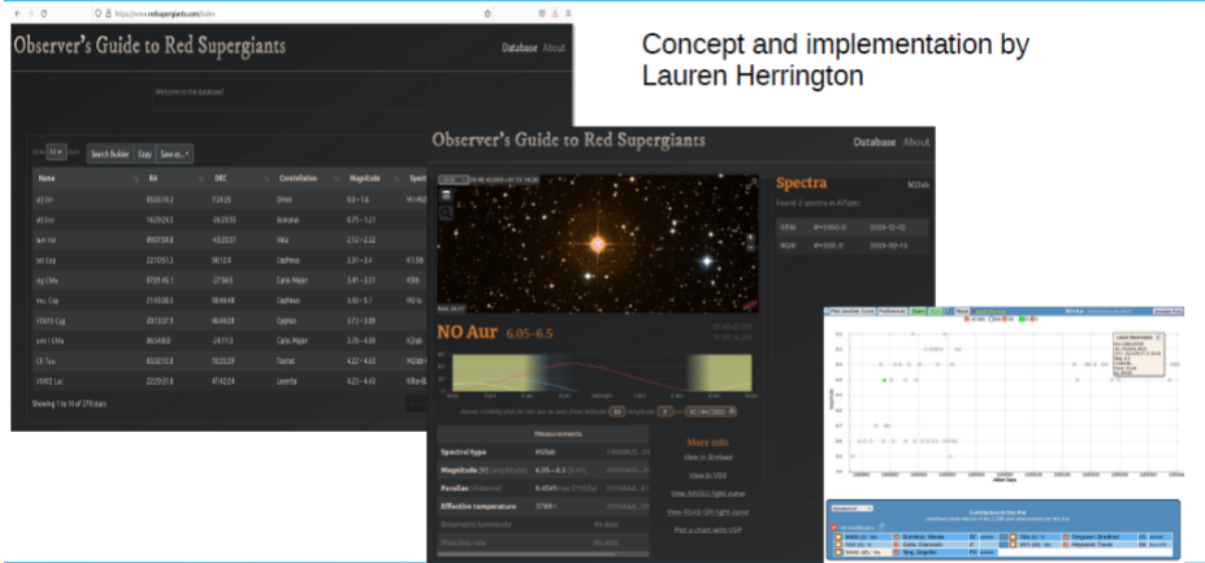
Concept and implementation by Lauren Herrington

https://www.redsupergiants.com/index

Observer's Guide to Red Supergiants

Database About

Welcome to the database!

Search Builder Copy Save as...

| Name | RA | DEC | Constellation | Magnitude | Spectral |
|---|---|---|---|---|---|
| alf Ori | 05:55:10.3 | 7:24:25 | Orion | 0.0 – 1.6 | M1-M2 |
| alf Sco | 16:29:24.5 | -26:25:55 | Scorpius | 0.75 – 1.21 | |
| lam Vel | 09:07:59.8 | -43:25:57 | Vela | 2.12 – 2.32 | |
| bet Cep | 22:10:51.3 | 58:12:4 | Cepheus | 3.31 – 3.4 | K1.5Ib |
| sig CMa | 07:01:43.1 | -27:56:5 | Canis Major | 3.41 – 3.51 | K5Ib |
| mu. Cep | 21:43:30.5 | 58:46:48 | Cepheus | 3.43 – 5.1 | M2Ia |
| V1615 Cyg | 20:13:37.9 | 46:44:28 | Cygnus | 3.73 – 3.89 | |
| omi1 CMa | 06:54:08.0 | -24:11:3 | Canis Major | 3.78 – 4.09 | K2Iab |
| CE Tau | 05:32:12.8 | 18:35:39 | Taurus | 4.22 – 4.63 | M2Iab-Ib |
| V0412 Lac | 22:29:31.8 | 47:42:24 | Lacerta | 4.23 – 4.43 | K5Ib-M0 |

Showing 1 to 10 of 278 stars

Observer's Guide to Red Supergiants

Database About

NO Aur 6.05–6.5

Spectra M2Iab

Found 2 spectra in ARASpec

| STW | 4h5900.0 | 2024-12-02 |
|---|---|---|
| RGN | 4h5900.0 | 2024-09-13 |

Measurements

| Spectral type | M2Iab |
|---|---|
| Magnitude (V) | 6.05—6.5 |
| Parallax | 0.4549 |
| Effective temperature | 3789 |
| Bolometric luminosity | No data |
| Mass loss rate | No data |

More info
View in Simbad
View in VSX
View AAVSO light curve
View ASAS-SN light curve
Plot a chart with VSP

Julian Days
Magnitude
Latest Observation

Contributors to this Plot